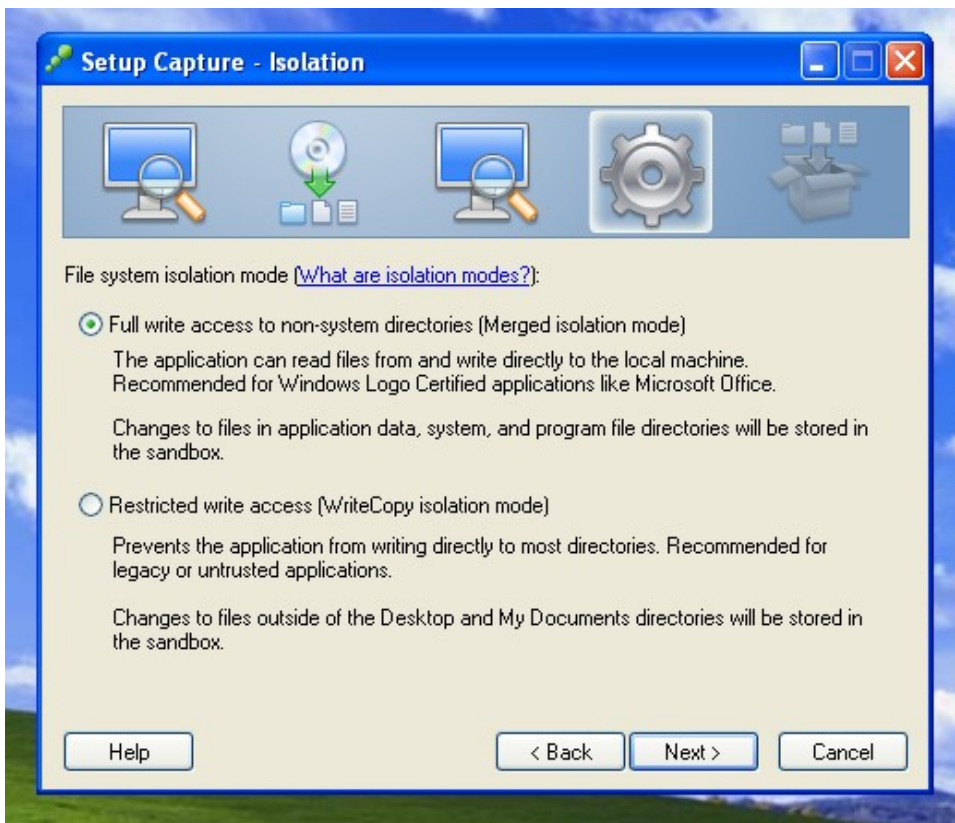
Setup Capture - Isolation

File system isolation mode (What are isolation modes?):

Full write access to non-system directories (Merged isolation mode)

The application can read files from and write directly to the local machine. Recommended for Windows Logo Certified applications like Microsoft Office.

Changes to files in application data, system, and program file directories will be stored in the sandbox.

Restricted write access (WriteCopy isolation mode)

Prevents the application from writing directly to most directories. Recommended for legacy or untrusted applications.

Changes to files outside of the Desktop and My Documents directories will be stored in the sandbox.

Help

< Back

Next >

Cancel